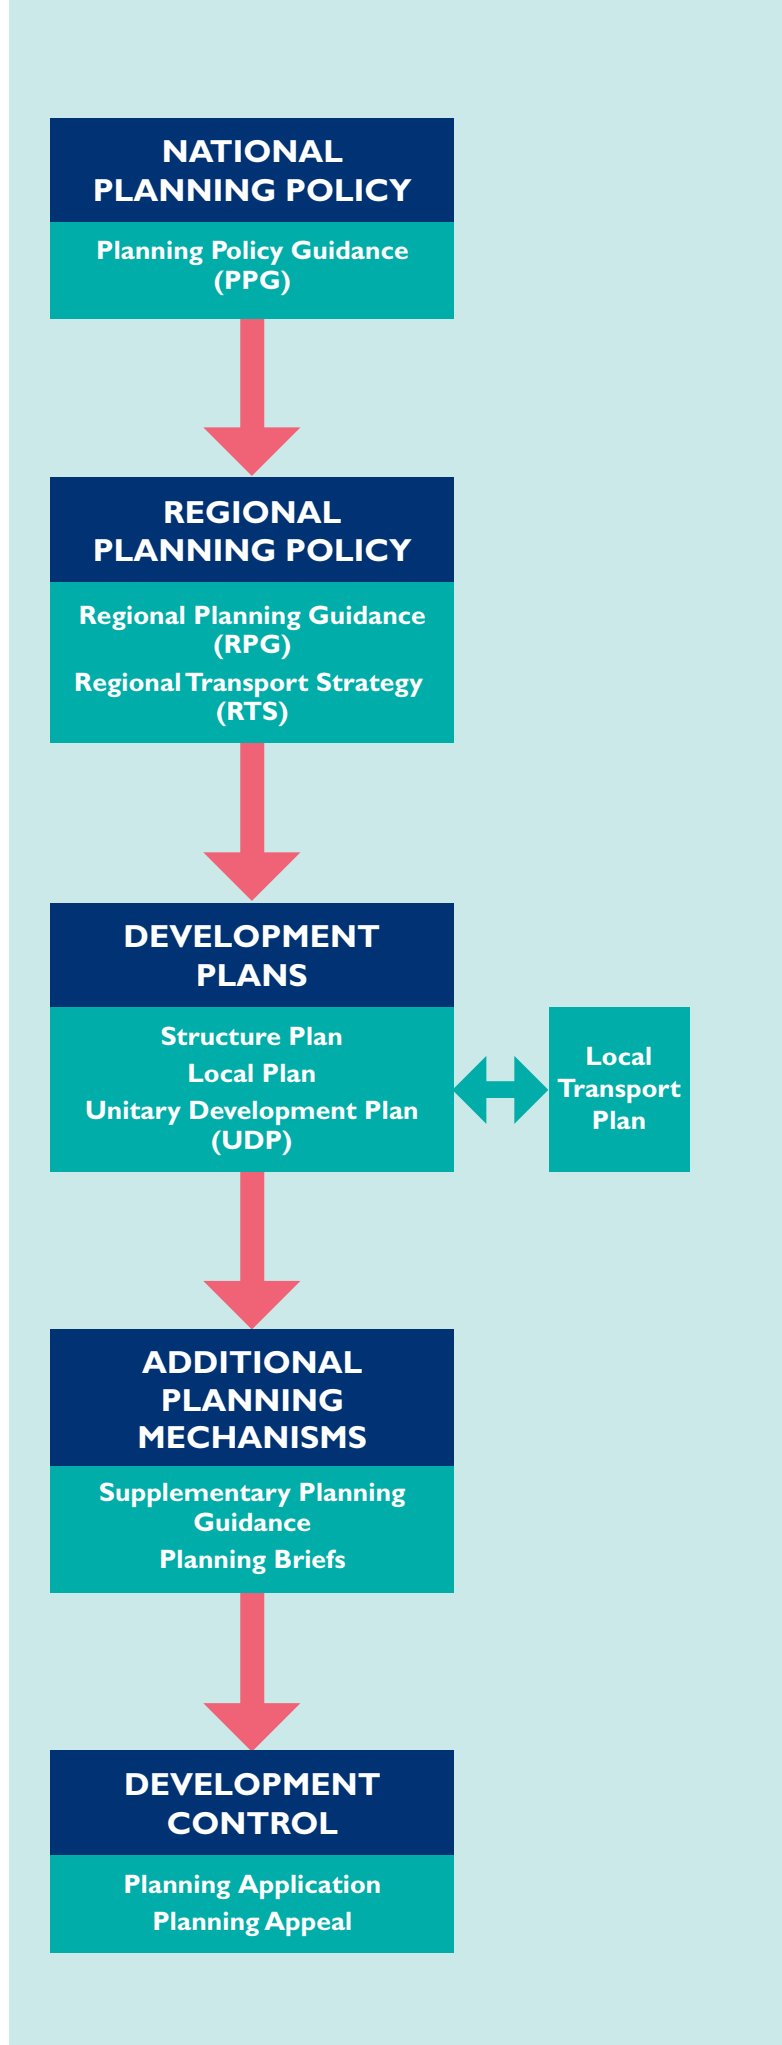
NATIONAL PLANNING POLICY

Planning Policy Guidance (PPG)

REGIONAL PLANNING POLICY

Regional Planning Guidance (RPG)

Regional Transport Strategy (RTS)

DEVELOPMENT PLANS

Structure Plan

Local Plan

Unitary Development Plan (UDP)

Local Transport Plan

ADDITIONAL PLANNING MECHANISMS

Supplementary Planning Guidance

Planning Briefs

DEVELOPMENT CONTROL

Planning Application

Planning Appeal